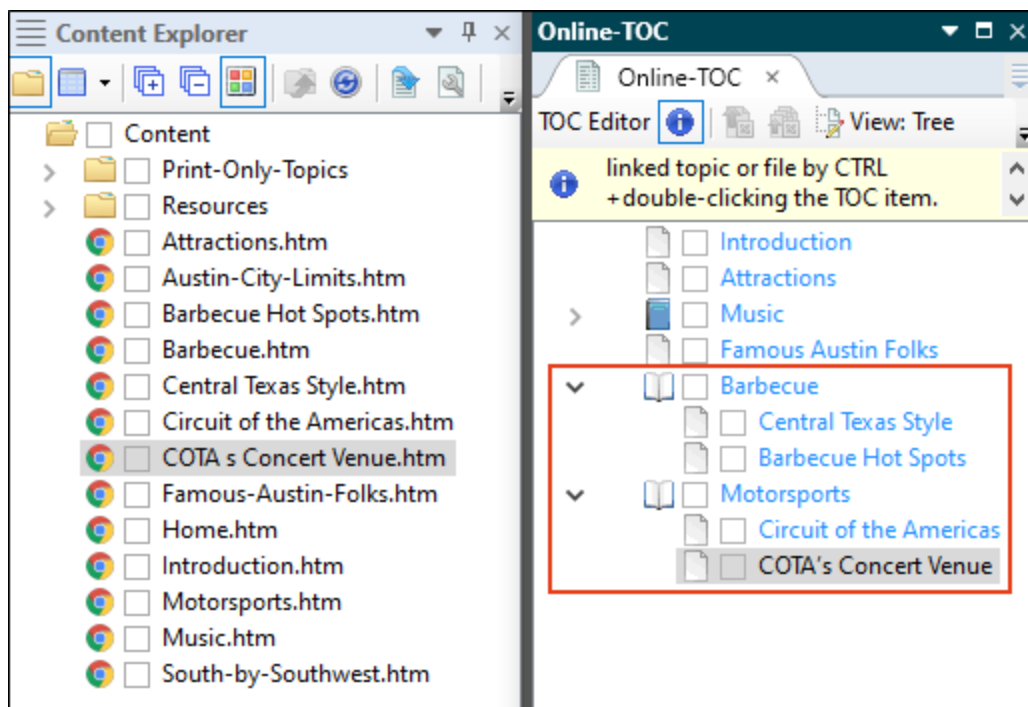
Content Explorer

Content
Print-Only-Topics
Resources
Attractions.htm
Austin-City-Limits.htm
Barbecue Hot Spots.htm
Barbecue.htm
Central Texas Style.htm
Circuit of the Americas.htm
COTA s Concert Venue.htm
Famous-Austin-Folks.htm
Home.htm
Introduction.htm
Motorsports.htm
Music.htm
South-by-Southwest.htm

Online-TOC

Online-TOC ×

TOC Editor View: Tree

linked topic or file by CTRL +double-clicking the TOC item.

Introduction
Attractions
Music
Famous Austin Folks
Barbecue
Central Texas Style
Barbecue Hot Spots
Motorsports
Circuit of the Americas
COTA's Concert Venue